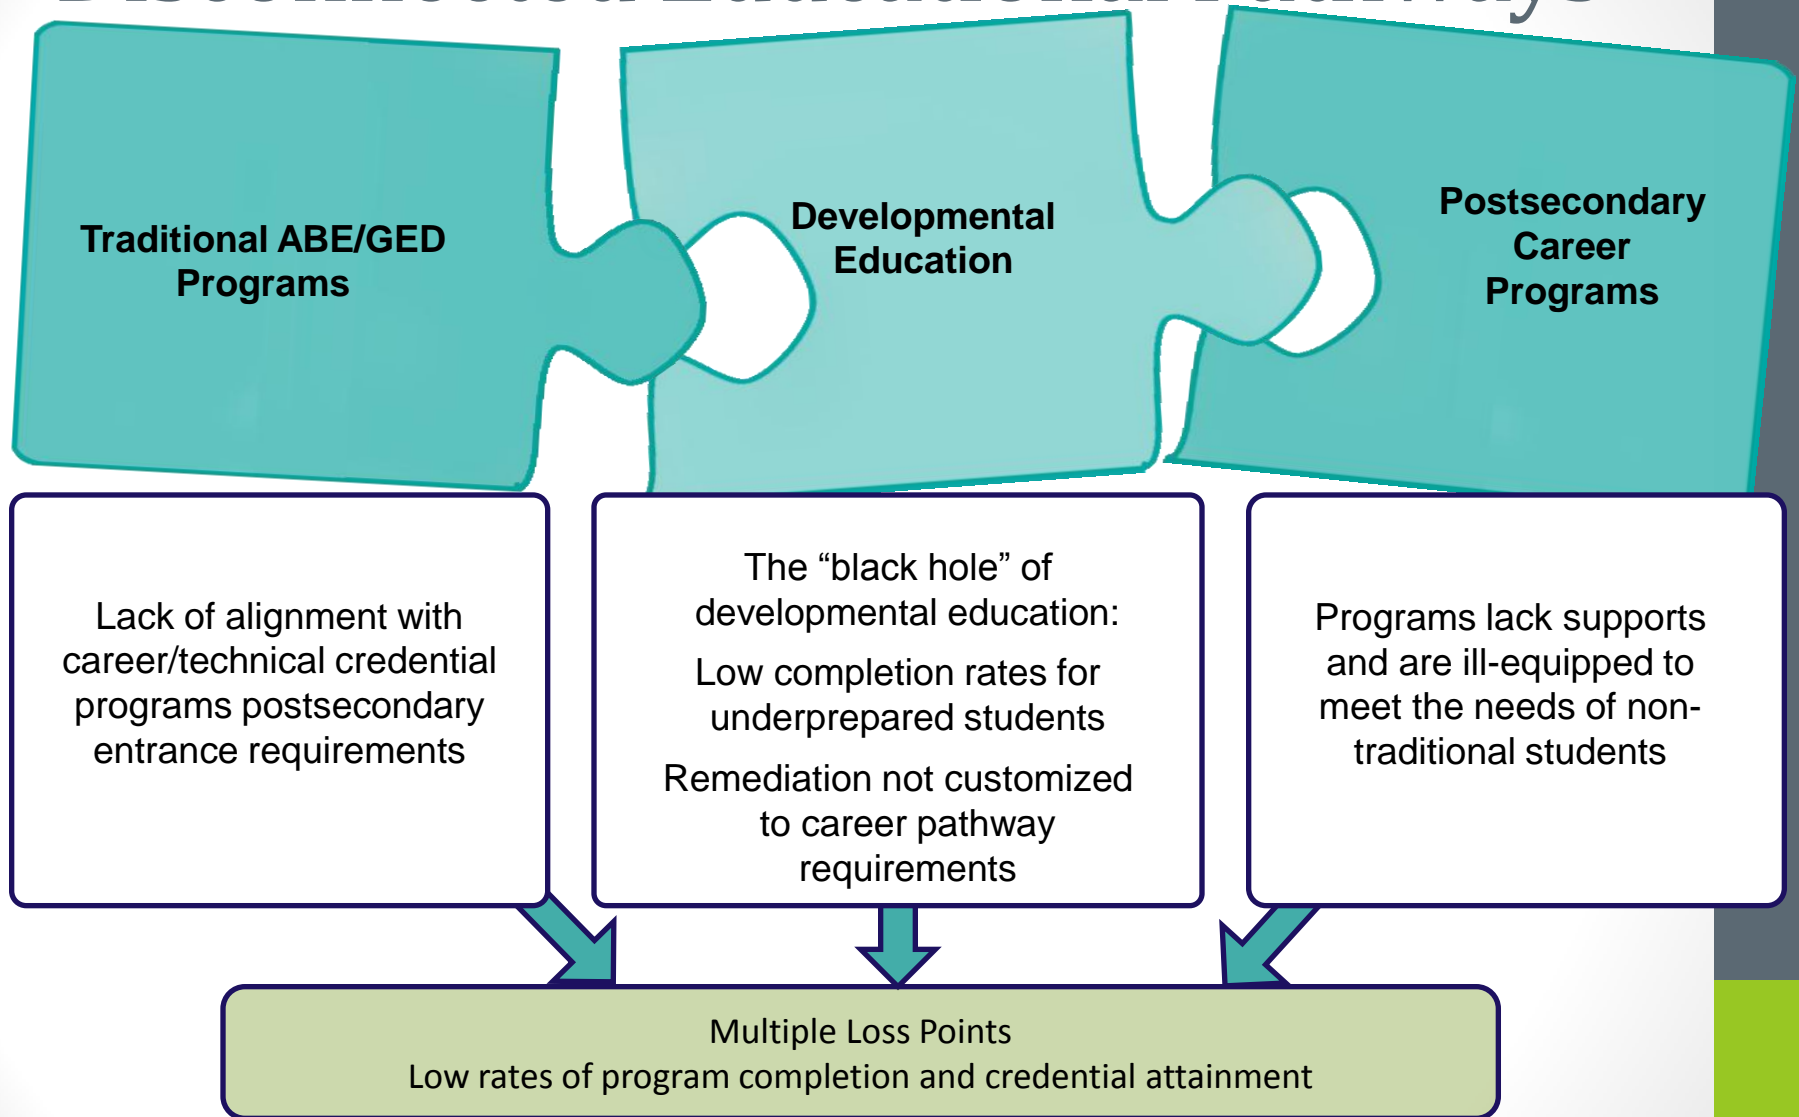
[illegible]

Traditional ABE/GED Programs

Developmental Education

Postsecondary Career Programs

Lack of alignment with career/technical credential programs postsecondary entrance requirements

The “black hole” of developmental education:

Low completion rates for underprepared students

Remediation not customized to career pathway requirements

Programs lack supports and are ill-equipped to meet the needs of non-traditional students

Multiple Loss Points
Low rates of program completion and credential attainment